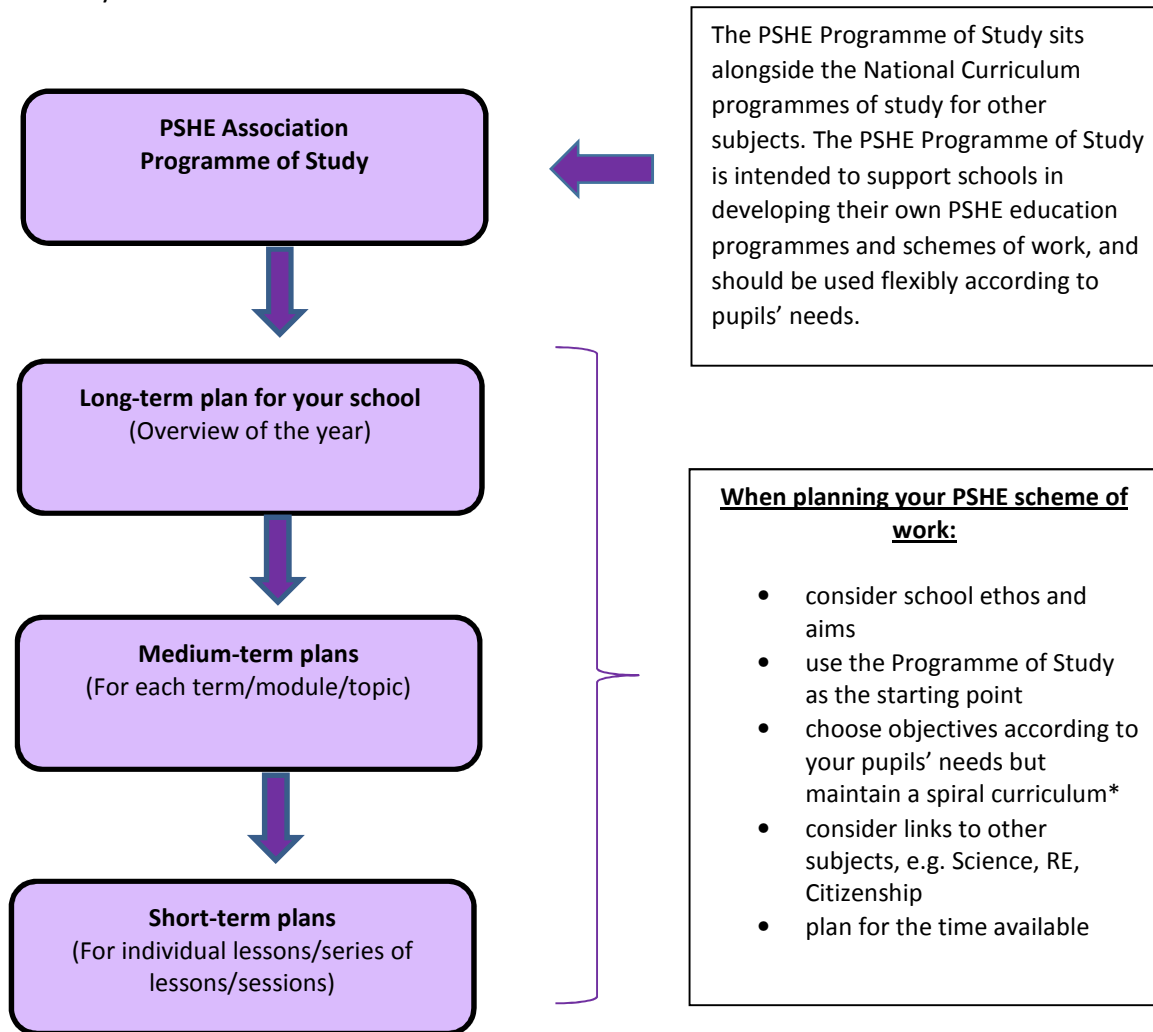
PSHE Association Programme of Study

The PSHE Programme of Study sits alongside the National Curriculum programmes of study for other subjects. The PSHE Programme of Study is intended to support schools in developing their own PSHE education programmes and schemes of work, and should be used flexibly according to pupils' needs.

Long-term plan for your school
(Overview of the year)

Medium-term plans
(For each term/module/topic)

Short-term plans
(For individual lessons/series of lessons/sessions)

When planning your PSHE scheme of work:

- consider school ethos and aims
- use the Programme of Study as the starting point
- choose objectives according to your pupils' needs but maintain a spiral curriculum*
- consider links to other subjects, e.g. Science, RE, Citizenship
- plan for the time available